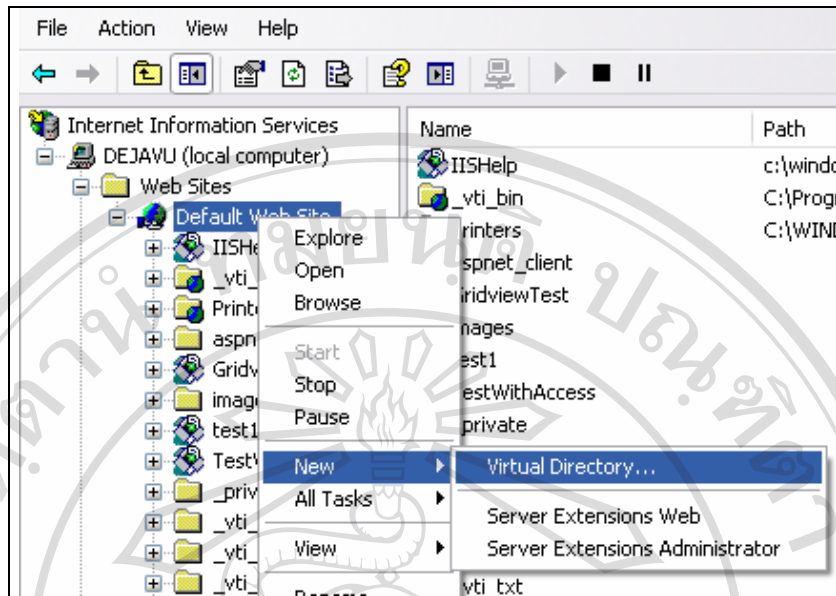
File Action View Help

Internet Information Services
DEJAVU (local computer)
Web Sites
Default Web Site
IISHe
_vti_
Print
aspn
Gridv
imag
test1
Test\
_priv
_vti_
_vti_
_vti_

Explore
Open
Browse
Start
Stop
Pause
New
All Tasks
View

Virtual Directory...
Server Extensions Web
Server Extensions Administrator

| Name | Path |
|---|---|
| IISHelp | c:\windo |
| _vti_bin | C:\Progr |
| rinters | C:\WINI |
| spnet_client | |
| ridviewTest | |
| nages | |
| est1 | |
| estWithAccess | |
| private | |
| vti_txt | |